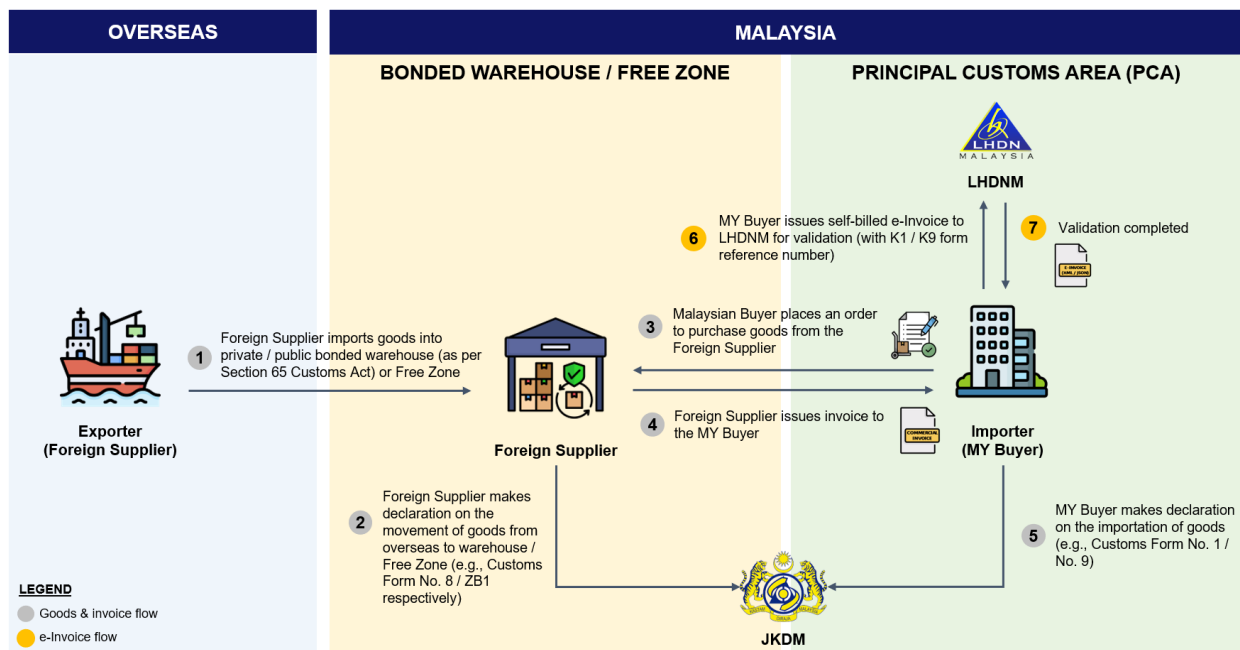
OVERSEAS

MALAYSIA

BONDED WAREHOUSE / FREE ZONE

PRINCIPAL CUSTOMS AREA (PCA)

LHDN MALAYSIA

LHDNM

6 MY Buyer issues self-billed e-Invoice to LHDNM for validation (with K1 / K9 form reference number)

7 Validation completed

E-INVOICE (XML / JSON)

1 Foreign Supplier imports goods into private / public bonded warehouse (as per Section 65 Customs Act) or Free Zone

3 Malaysian Buyer places an order to purchase goods from the Foreign Supplier

4 Foreign Supplier issues invoice to the MY Buyer

COMMERCIAL INVOICE

Exporter (Foreign Supplier)

Foreign Supplier

Importer (MY Buyer)

2 Foreign Supplier makes declaration on the movement of goods from overseas to warehouse / Free Zone (e.g., Customs Form No. 8 / ZB1 respectively)

5 MY Buyer makes declaration on the importation of goods (e.g., Customs Form No. 1 / No. 9)

LEGEND

Goods & invoice flow

e-Invoice flow

JKDM